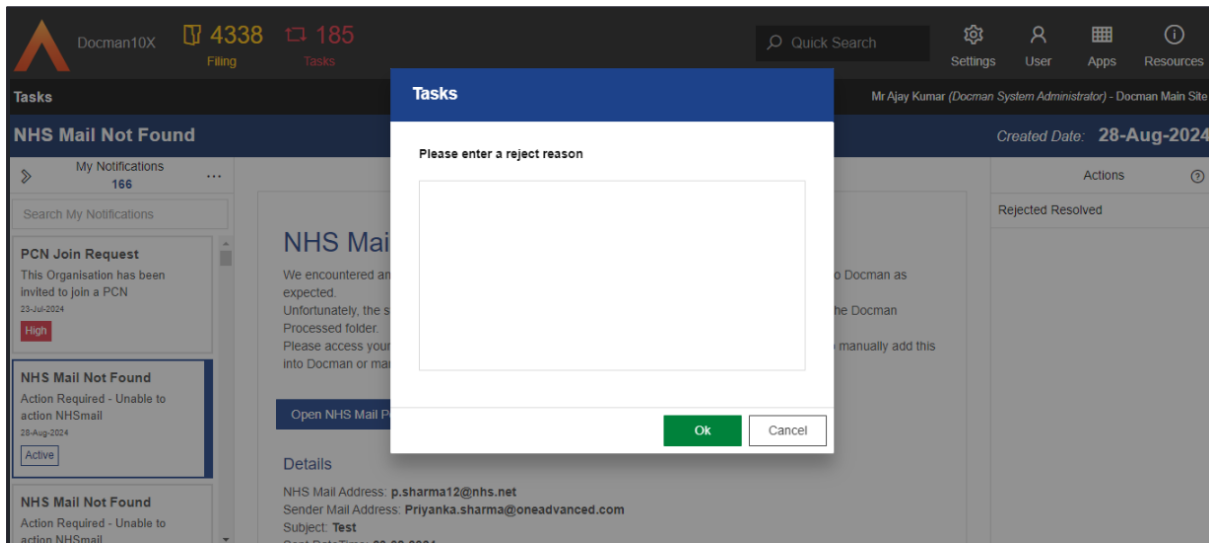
Docman10X 4338 Filing 185 Tasks

Quick Search

Settings User Apps Resources

Tasks

Mr Ajay Kumar (Docman System Administrator) - Docman Main Site

NHS Mail Not Found

Created Date: 28-Aug-2024

My Notifications
166

...

Search My Notifications

PCN Join Request
This Organisation has been invited to join a PCN
23-Jul-2024
High

NHS Mail Not Found
Action Required - Unable to action NHSmail
28-Aug-2024
Active

NHS Mail Not Found
Action Required - Unable to action NHSmail

NHS Mai

We encountered an o Docman as expected.
Unfortunately, the s he Docman Processed folder.
Please access your manually add this into Docman or ma

Open NHS Mail P

Details

NHS Mail Address: p.sharma12@nhs.net
Sender Mail Address: Priyanka.sharma@oneadvanced.com
Subject: Test

Actions

Rejected Resolved

Tasks

Please enter a reject reason

Ok

Cancel